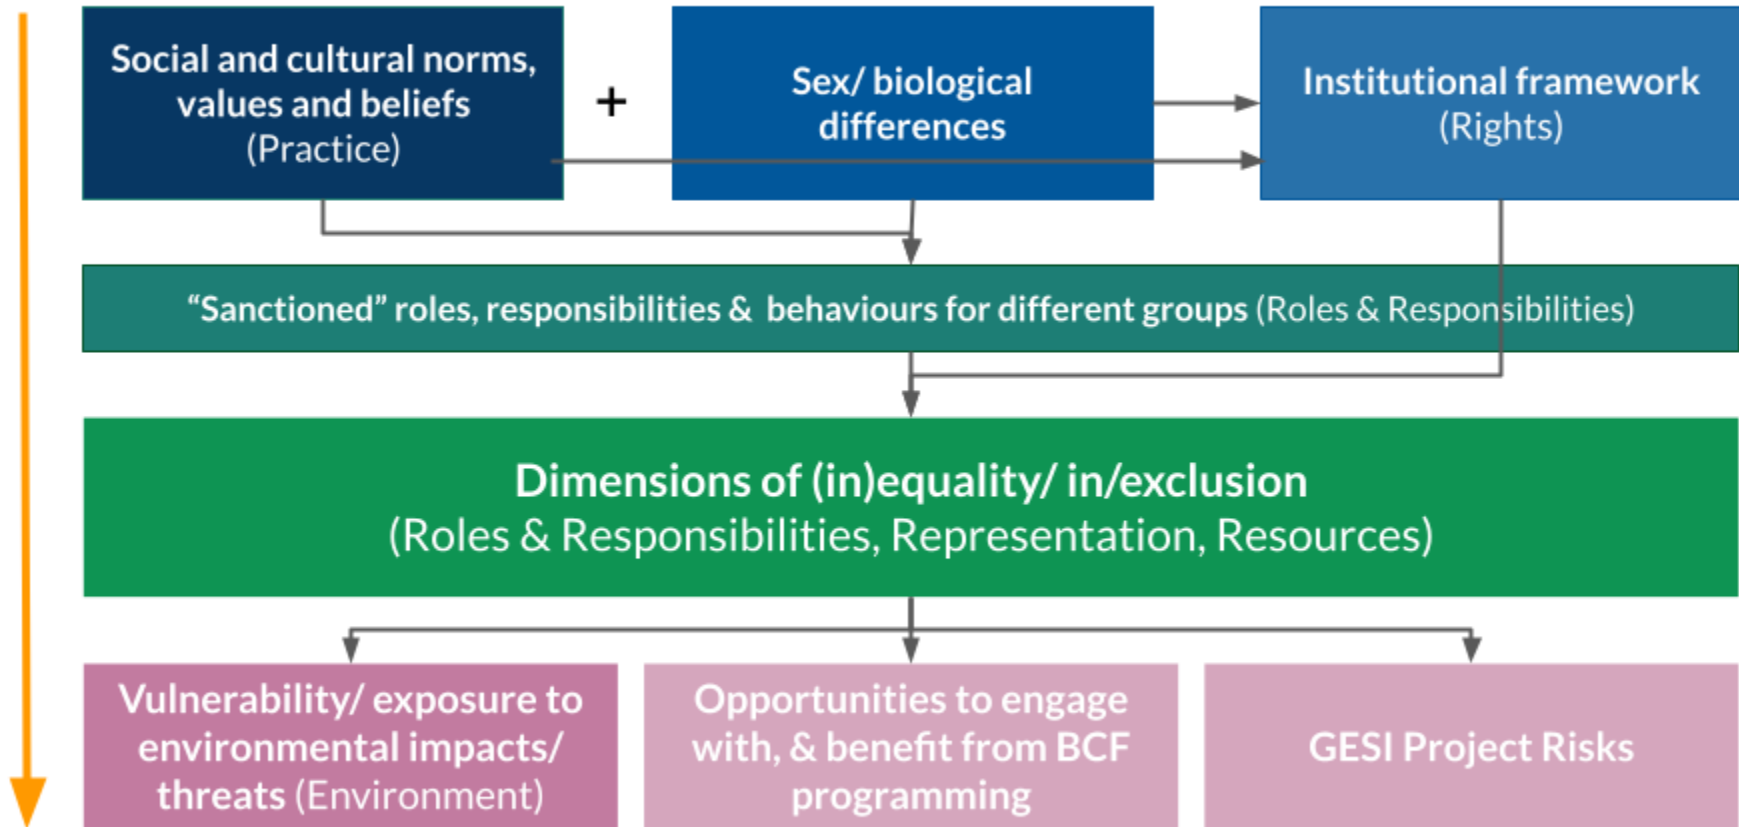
Social and cultural norms, values and beliefs (Practice)

+

Sex/ biological differences

Institutional framework (Rights)

“Sanctioned” roles, responsibilities & behaviours for different groups (Roles & Responsibilities)

Dimensions of (in)equality/ in/exclusion
(Roles & Responsibilities, Representation, Resources)

Vulnerability/ exposure to environmental impacts/ threats (Environment)

Opportunities to engage with, & benefit from BCF programming

GESI Project Risks